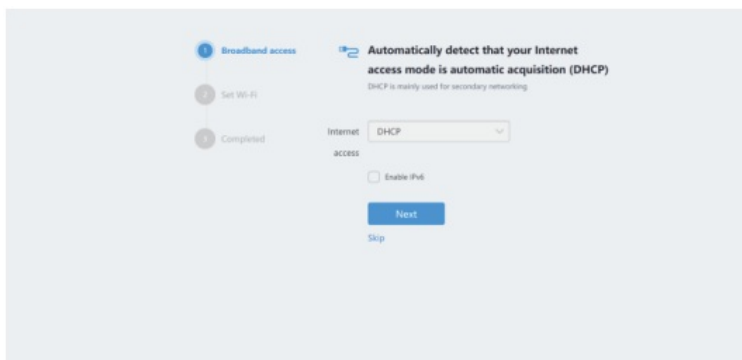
1 Broadband access

2 Set Wi-Fi

3 Completed

Automatically detect that your Internet access mode is automatic acquisition (DHCP)

DHCP is mainly used for secondary networking

Internet access DHCP

Enable IPv6

Next

Skip